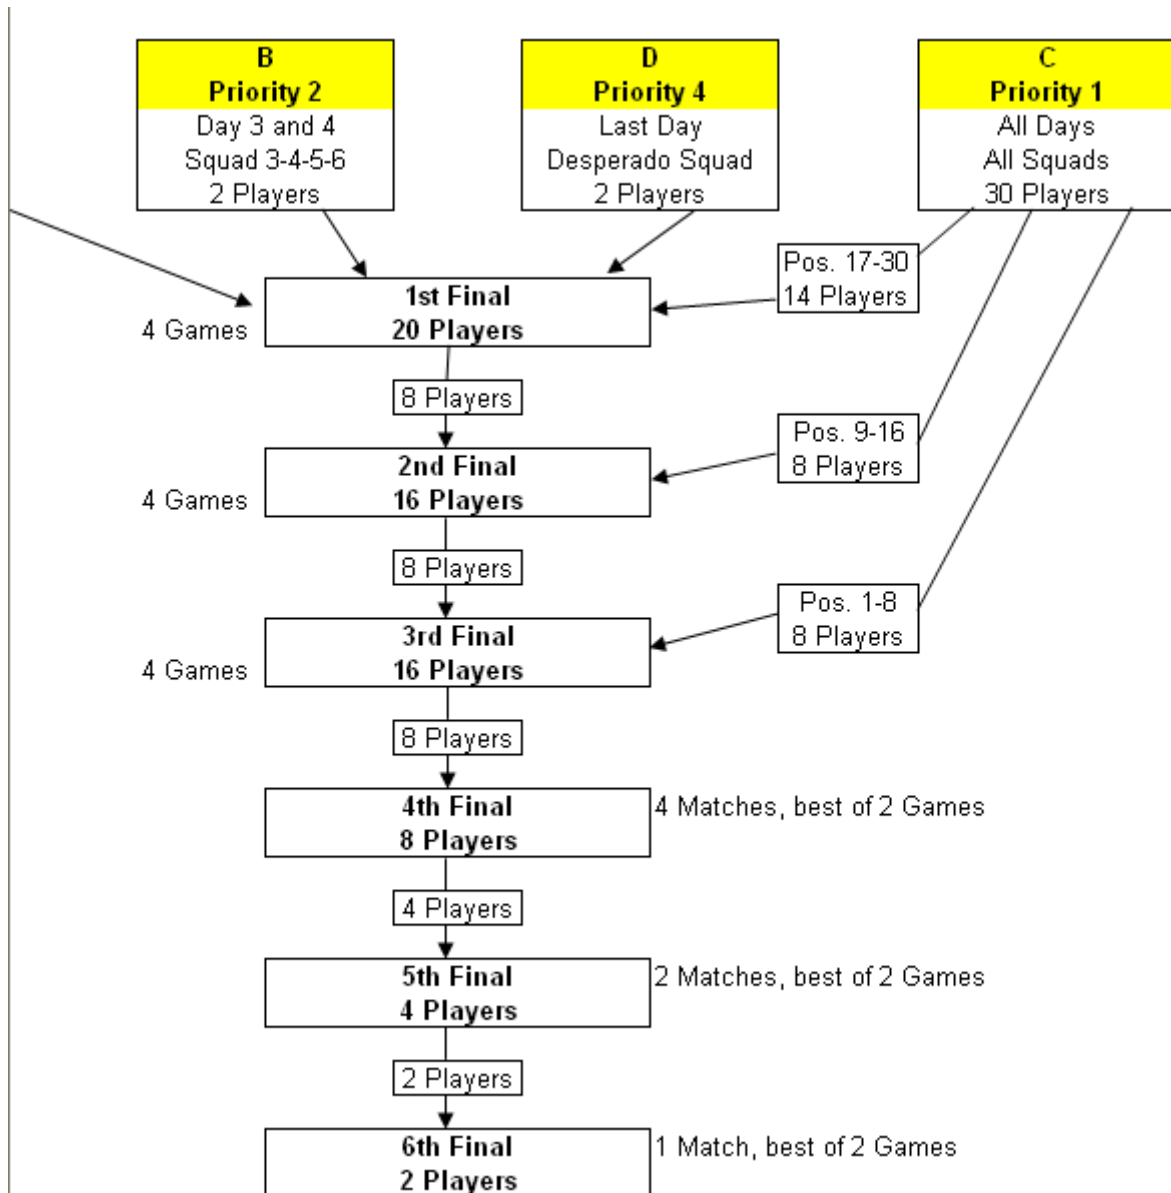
B
Priority 2
Day 3 and 4
Squad 3-4-5-6
2 Players

D
Priority 4
Last Day
Desperado Squad
2 Players

C
Priority 1
All Days
All Squads
30 Players

Pos. 17-30
14 Players

4 Games

1st Final
20 Players

8 Players

Pos. 9-16
8 Players

4 Games

2nd Final
16 Players

8 Players

Pos. 1-8
8 Players

4 Games

3rd Final
16 Players

8 Players

4th Final
8 Players

4 Matches, best of 2 Games

4 Players

5th Final
4 Players

2 Matches, best of 2 Games

2 Players

6th Final
2 Players

1 Match, best of 2 Games